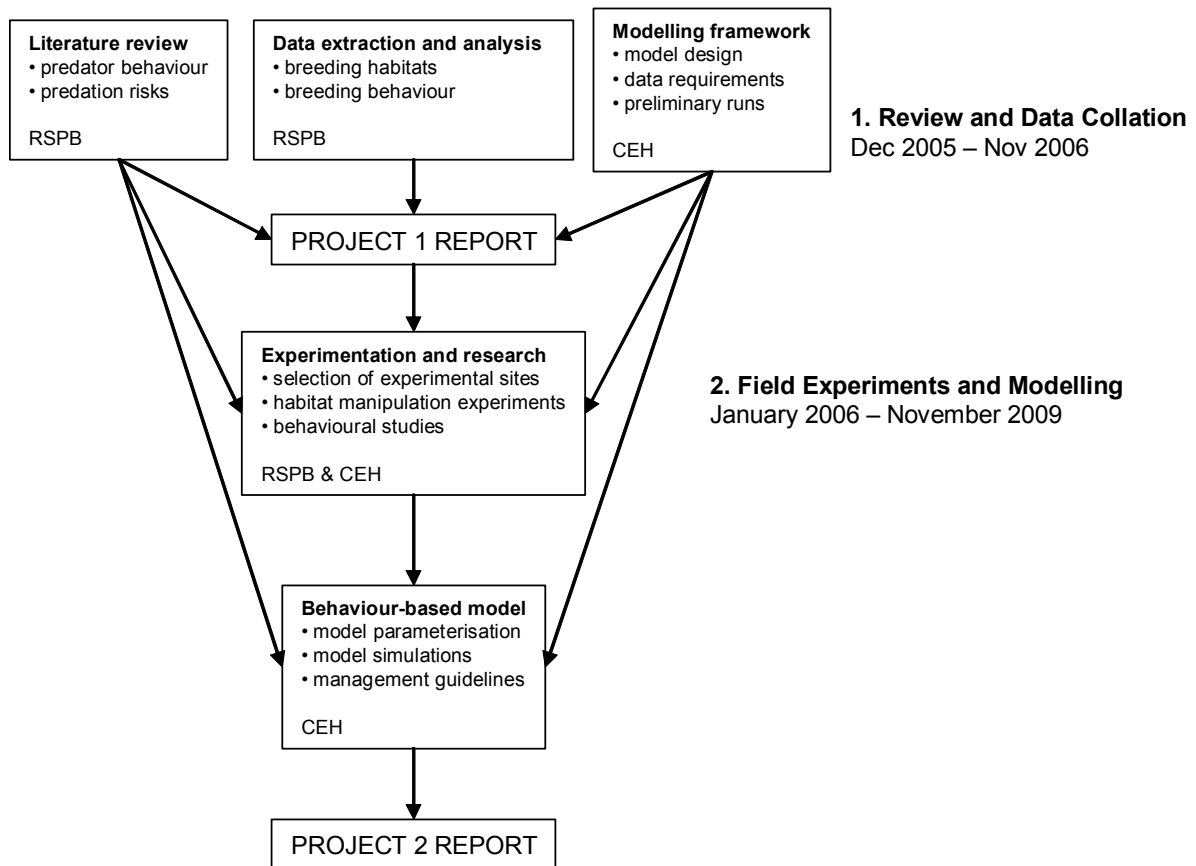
**Literature review**
• predator behaviour
• predation risks

RSPB

**Data extraction and analysis**
• breeding habitats
• breeding behaviour

RSPB

**Modelling framework**
• model design
• data requirements
• preliminary runs

CEH

**1. Review and Data Collation**
Dec 2005 – Nov 2006

PROJECT 1 REPORT

**Experimentation and research**
• selection of experimental sites
• habitat manipulation experiments
• behavioural studies

RSPB & CEH

**2. Field Experiments and Modelling**
January 2006 – November 2009

**Behaviour-based model**
• model parameterisation
• model simulations
• management guidelines

CEH

PROJECT 2 REPORT